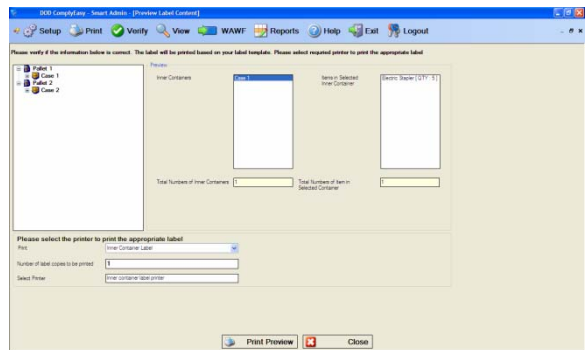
DOD ComplyEasy - Smart Admin - [Preview Label Content]

Setup Print Verify View WAWF Reports Help Exit Logout

Please verify if the information below is correct. The label will be printed based on your label template. Please select required printer to print the appropriate label

Pallet 1
Case 1
Pallet 2
Case 2

Preview

Inner Containers

Case 1

Items in Selected Inner Container

Electric Stapler [ QTY : 1 ]

Total Numbers of Inner Containers 1

Total Numbers of Item in Selected Container 1

Please select the printer to print the appropriate label

Print Inner Container Label

Number of label copies to be printed 1

Select Printer Inner container label printer

Print Preview

Close